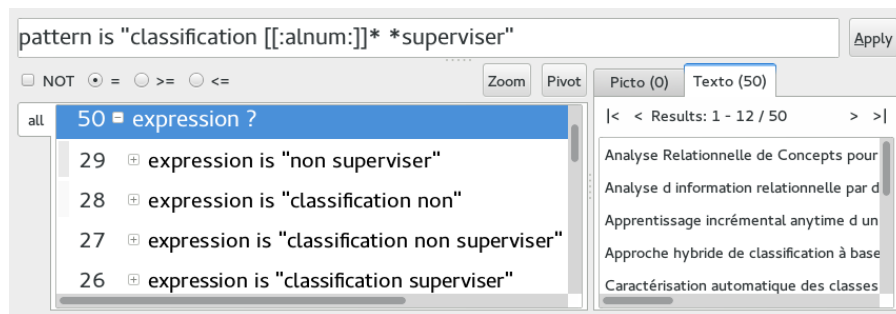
pattern is "classification [[:alnum:]]* *superviser"

Apply

NOT = >= <=

Zoom

Pivot

Picto (0)

Texto (50)

all

50 expression ?

29 expression is "non superviser"

28 expression is "classification non"

27 expression is "classification non superviser"

26 expression is "classification superviser"

|< < Results: 1 - 12 / 50 > >|

Analyse Relationnelle de Concepts pour

Analyse d information relationnelle par d

Apprentissage incrémental anytime d un

Approche hybride de classification à base

Caractérisation automatique des classes